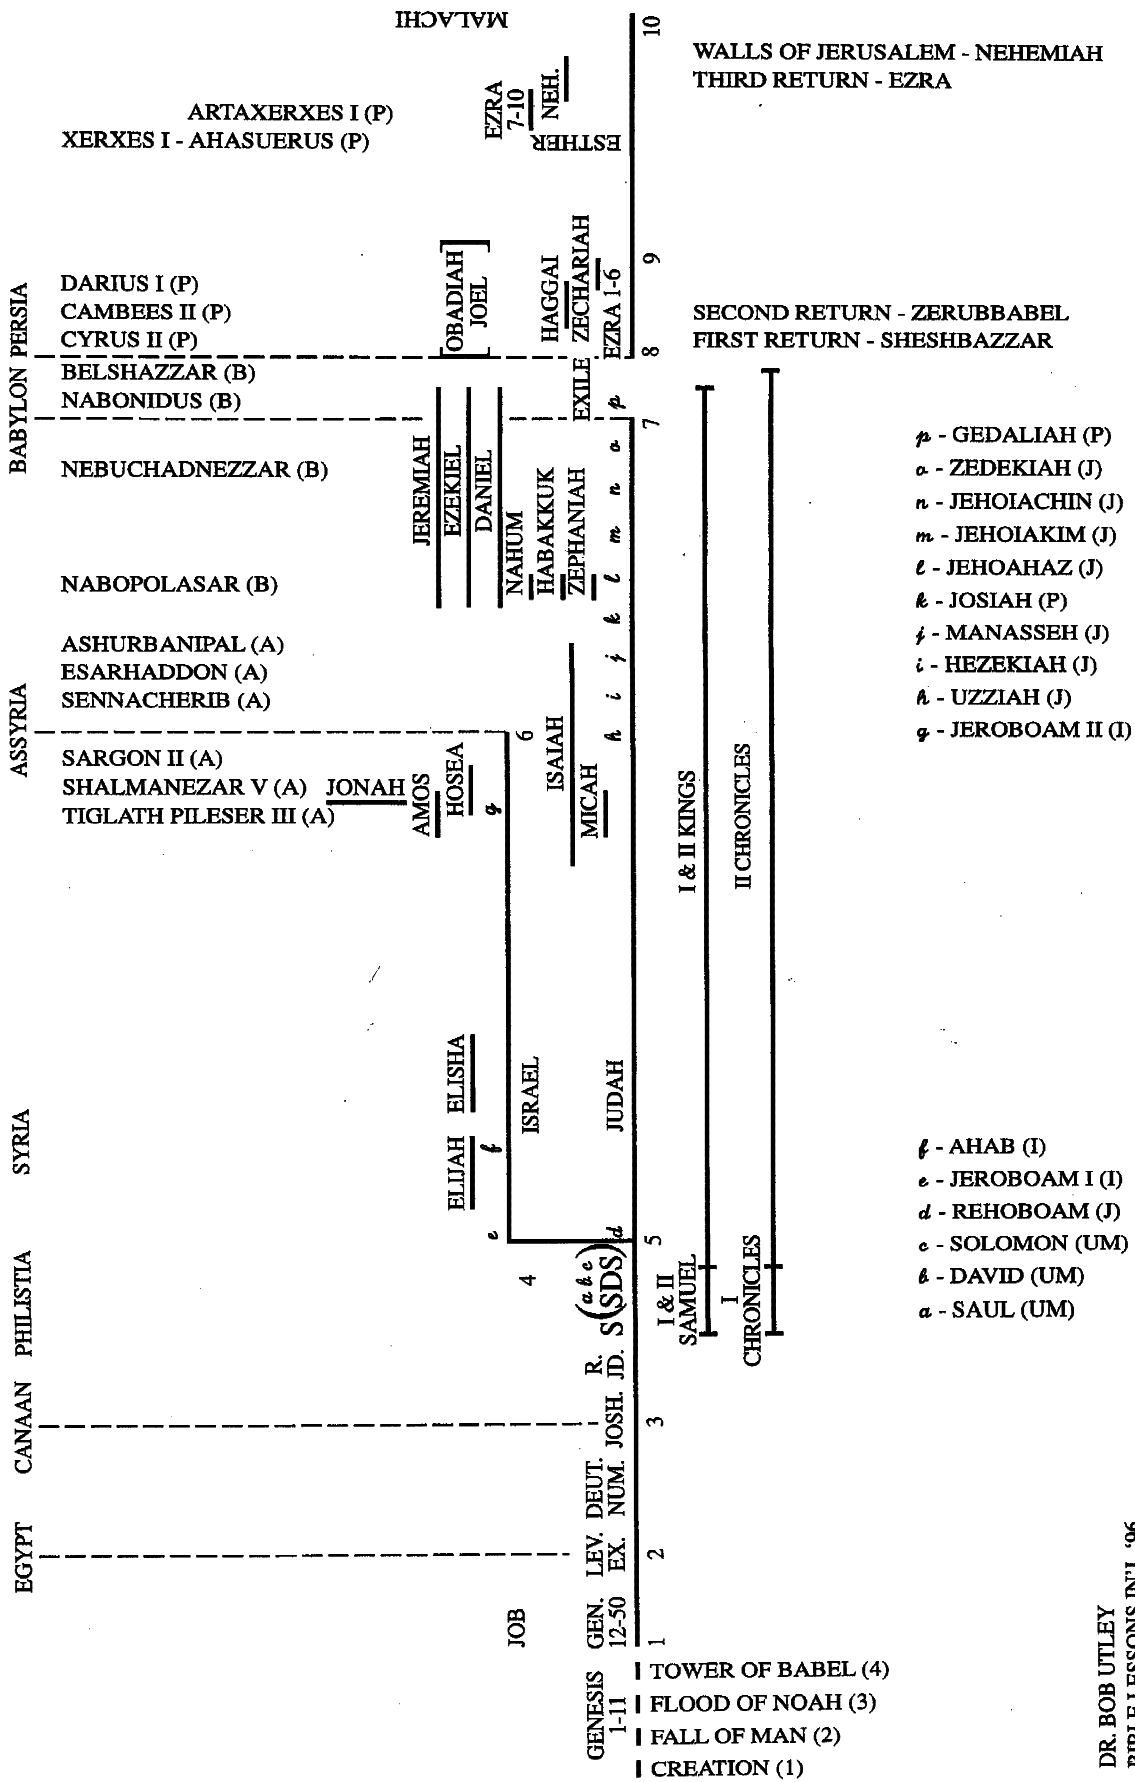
MALACHI

WALLS OF JERUSALEM - NEHEMIAH
THIRD RETURN - EZRA

ARTAXERXES I (P)
XERXES I - AHASUERUS (P)

EZRA 7-10
NEH.
ESTHER

DARIUS I (P)
CAMBEES II (P)
CYRUS II (P)

OBADIAH
JOEL

HAGGAI
ZECHARIAH
EZRA 1-6

SECOND RETURN - ZERUBBABEL
FIRST RETURN - SHESHBAZZAR

BABYLON PERSIA

BELSHAZZAR (B)
NABONIDUS (B)

EXILE

NEBUCHADNEZZAR (B)

JEREMIAH
EZEKIEL
DANIEL

NAHUM
HABAKKUK
ZEPHANIAH

NABOPOLASAR (B)

p - GEDALIAH (P)
o - ZEDEKIAH (J)
n - JEHOIACHIN (J)
m - JEHOIAKIM (J)
l - JEHOAHAZ (J)
k - JOSIAH (P)
j - MANASSEH (J)
i - HEZEKIAH (J)
h - UZZIAH (J)
g - JEROBOAM II (I)

ASSYRIA

ASHURBANIPAL (A)
ESARHADDON (A)
SENNACHERIB (A)
SARGON II (A)
SHALMANEZAR V (A)
TIGLATH PILESER III (A)

JONAH
AMOS
HOSEA

ISAIAH
MICAH

I & II KINGS
II CHRONICLES

SYRIA

ELIJAH
ELISHA

ISRAEL
JUDAH

f - AHAB (I)
e - JEROBOAM I (I)
d - REHOBOAM (J)
c - SOLOMON (UM)
b - DAVID (UM)
a - SAUL (UM)

PHILISTIA

S(SDS) a b c

I & II SAMUEL
I CHRONICLES

R.
JD.

CANAAN

JOSH.
DEUT.
NUM.

EGYPT

LEV.
EX.
GEN. 12-50

JOB

GENESIS 1-11

TOWER OF BABEL (4)
FLOOD OF NOAH (3)
FALL OF MAN (2)
CREATION (1)

1 2 3 4 5 6 7 8 9 10

DR. BOB UTLEY
BIBLE LESSONS INT'L '96